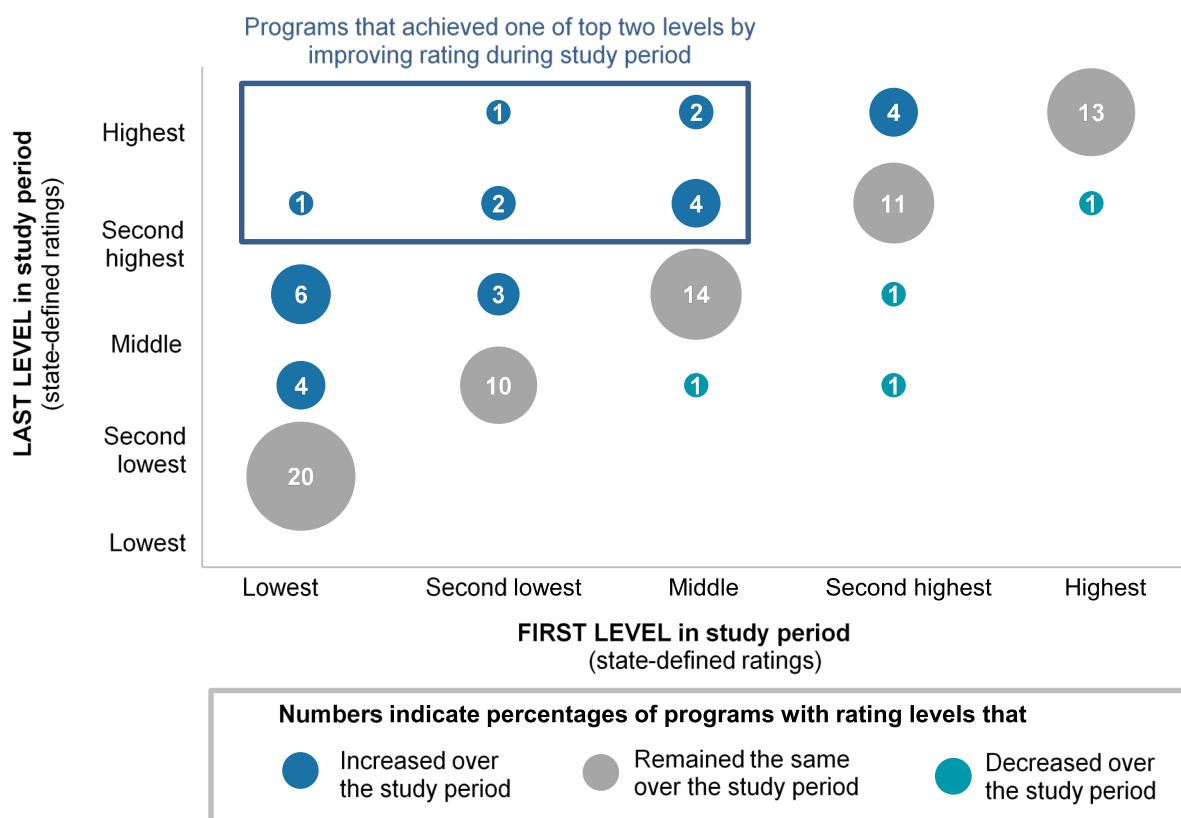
Programs that achieved one of top two levels by improving rating during study period

LAST LEVEL in study period
(state-defined ratings)

Highest
Second highest
Middle
Second lowest
Lowest

1
2
4
13
1
2
4
11
1
6
3
14
1
4
10
1
1
20

Lowest
Second lowest
Middle
Second highest
Highest

FIRST LEVEL in study period
(state-defined ratings)

Numbers indicate percentages of programs with rating levels that

Increased over the study period
Remained the same over the study period
Decreased over the study period